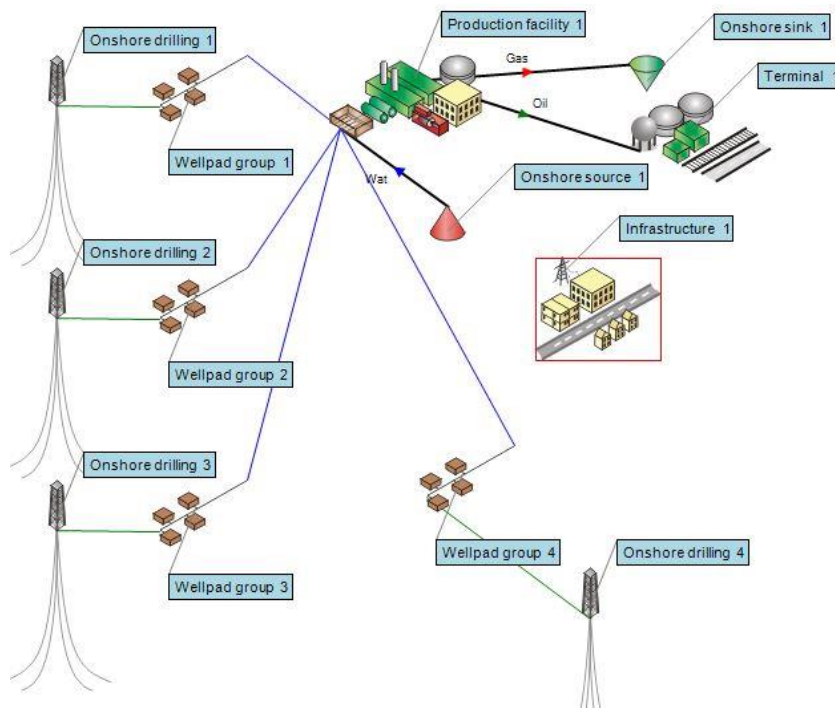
Onshore drilling 1

Production facility 1

Onshore sink 1

Terminal 1

Gas

Oil

Wellpad group 1

Wat

Onshore source 1

Infrastructure 1

Onshore drilling 2

Wellpad group 2

Onshore drilling 3

Wellpad group 4

Onshore drilling 4

Wellpad group 3